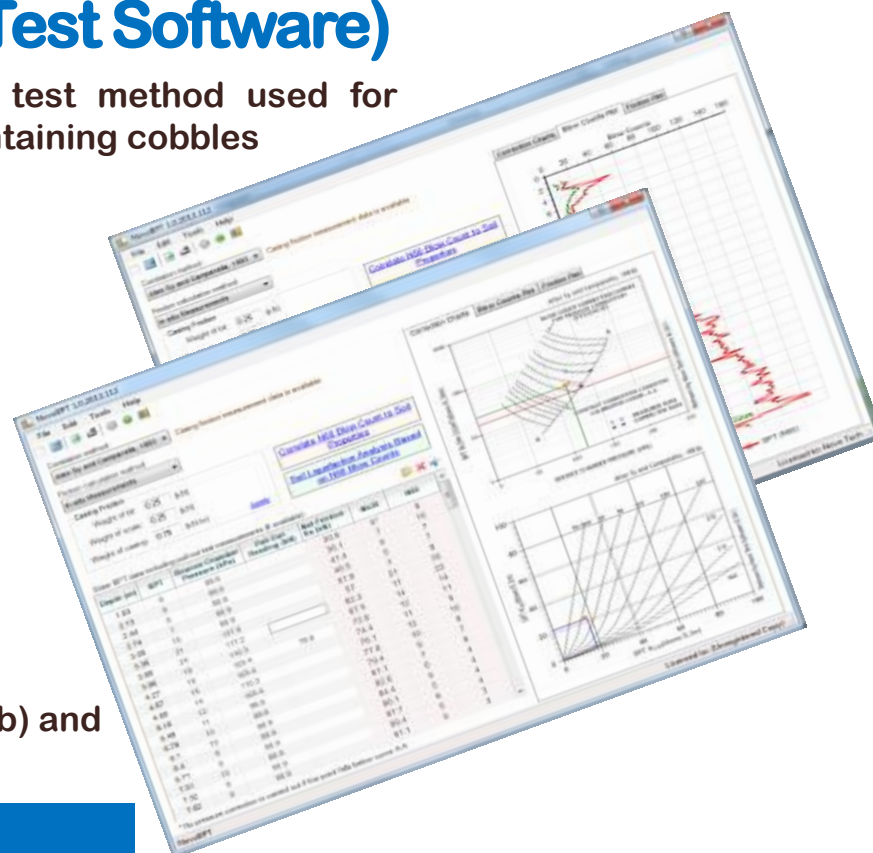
Test Software)

test method used for
taining cobbles

b) and

NovoBPT
File Edit Tools Help
Casing friction measurement data is available
Correlate NSI Blow Count to Soil Properties
Soil Liquefaction Analysis Based on NSI Blow Counts
Correlation Charts
Blow Counts Plot
Friction Plot
Depth (m)
SPT
Licensed to: Novo Tech